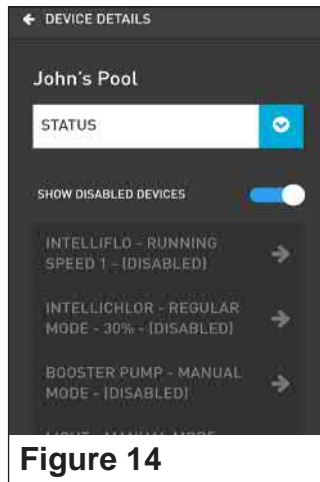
DEVICE DETAILS

John's Pool

STATUS

SHOW DISABLED DEVICES

INTELLIFLO - RUNNING SPEED 1 - (DISABLED)

INTELLICHLOR - REGULAR MODE - 30% - (DISABLED)

BOOSTER PUMP - MANUAL MODE - (DISABLED)

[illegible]

Figure 14